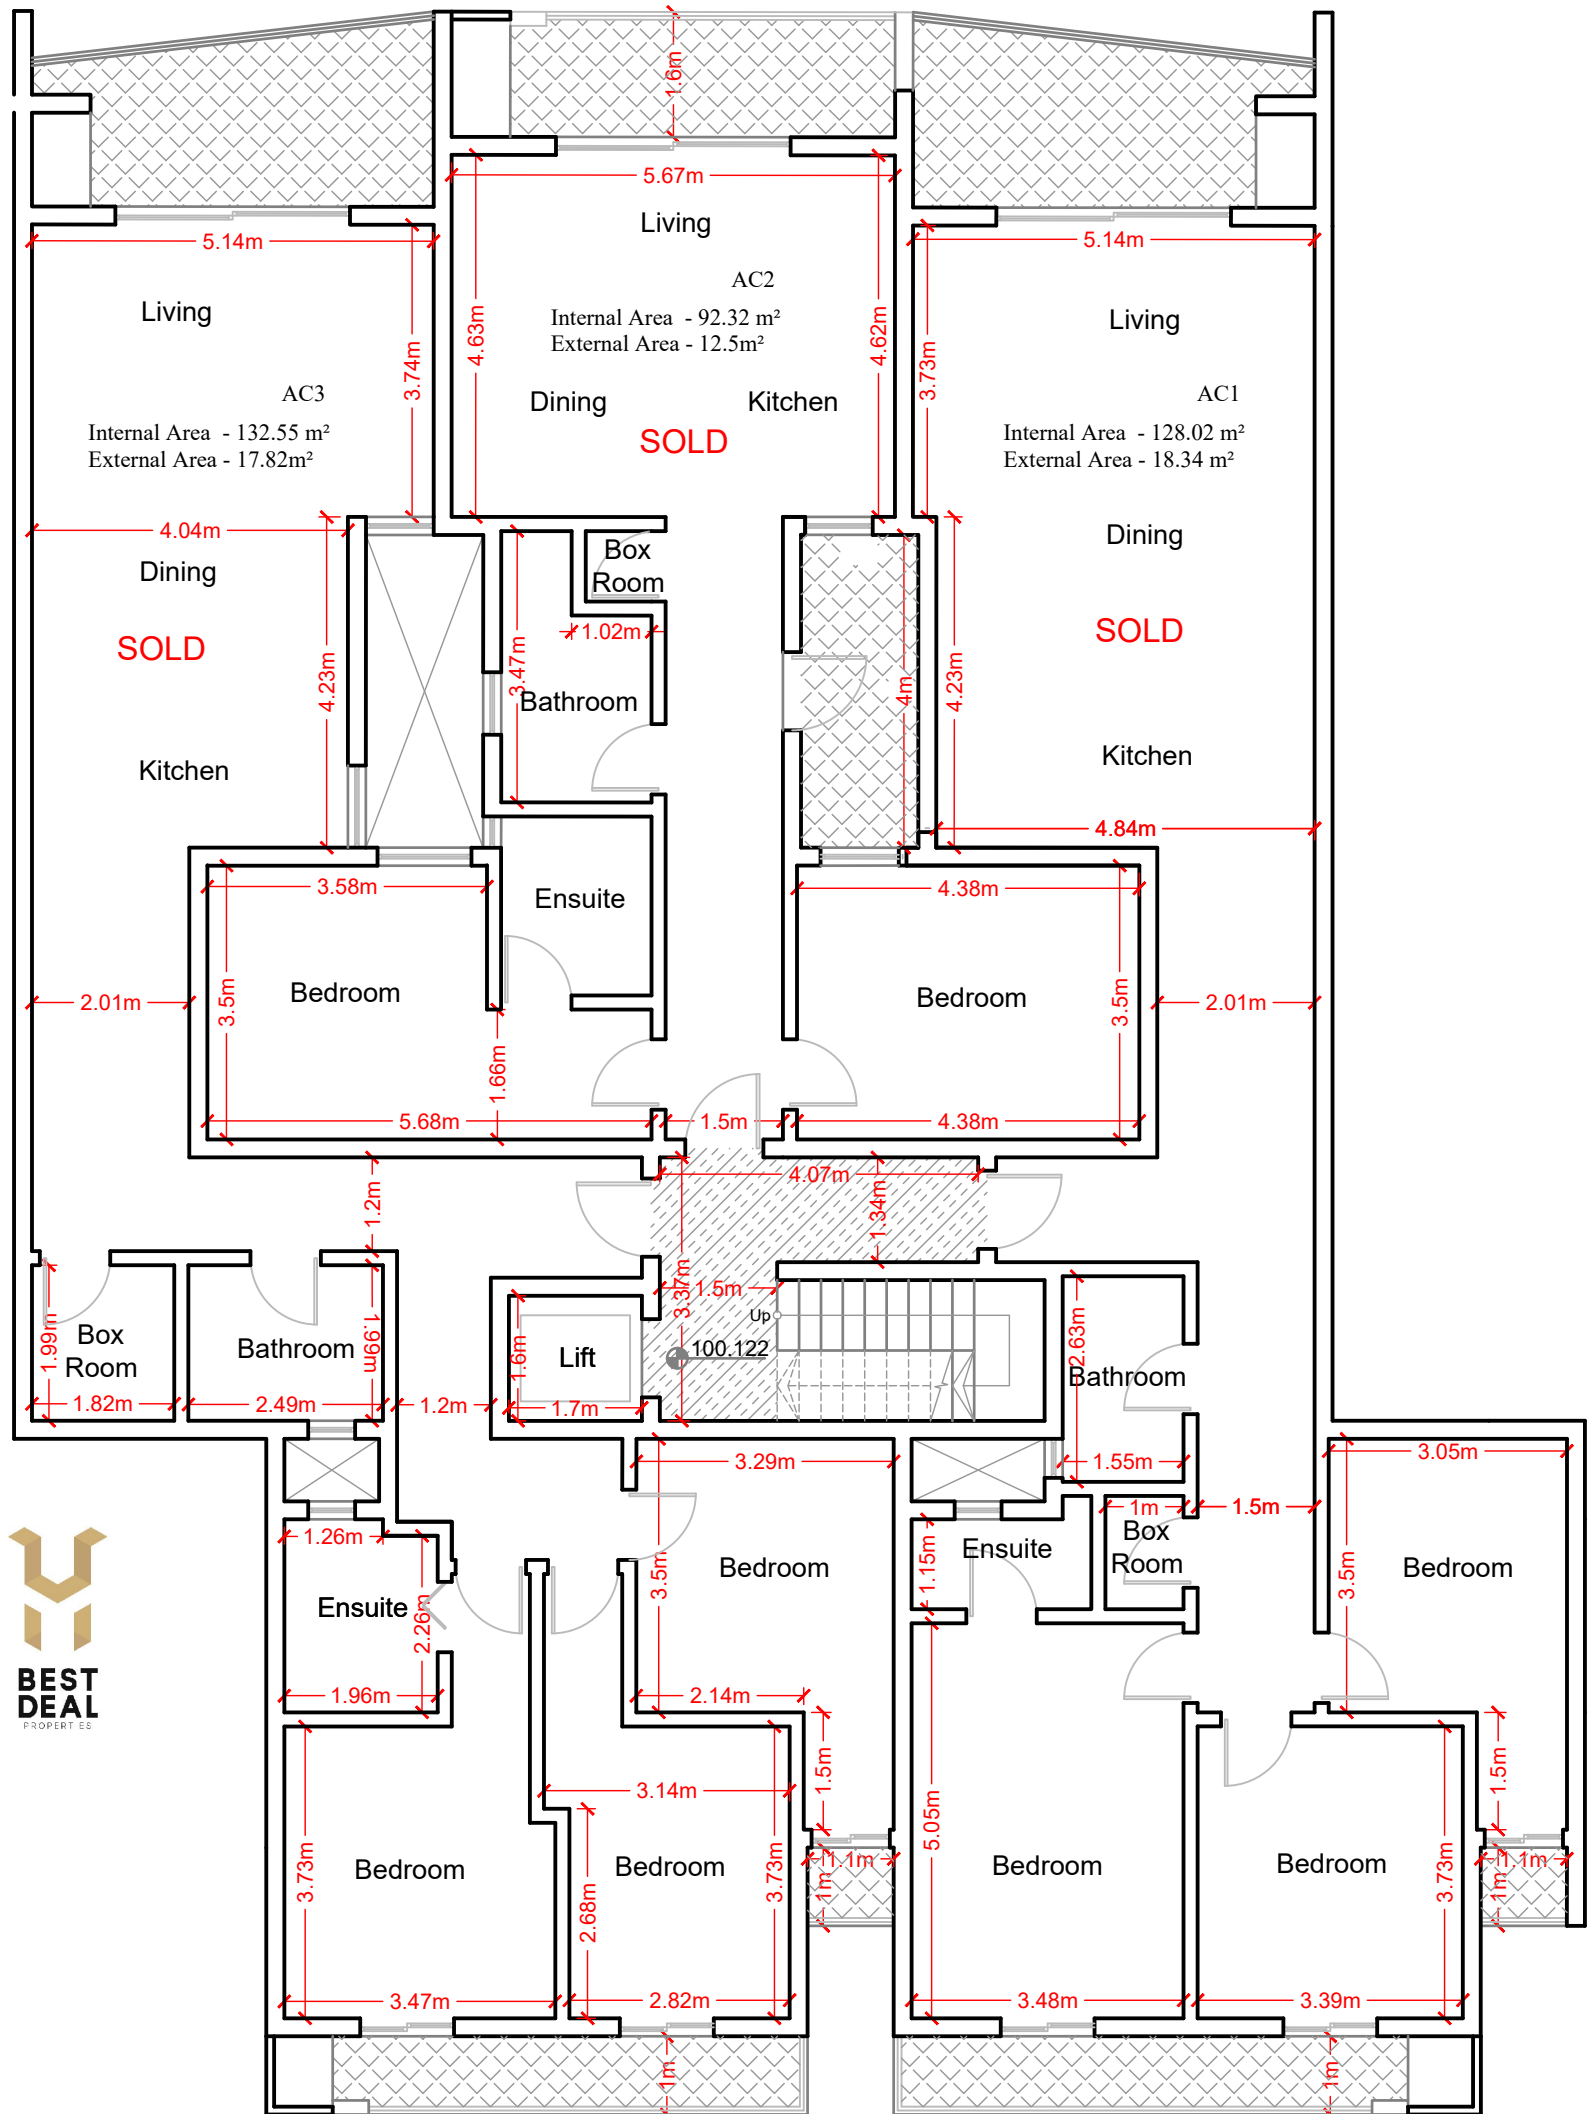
1.6m
5.67m
Living
AC2
Internal Area - 92.32 m²
External Area - 12.5m²
4.63m
4.62m
Dining
Kitchen
SOLD

5.14m
Living
AC3
Internal Area - 132.55 m²
External Area - 17.82m²
3.74m

5.14m
Living
AC1
Internal Area - 128.02 m²
External Area - 18.34 m²
3.73m

4.04m
Dining
SOLD
4.23m
Kitchen

Box
Room
1.02m
3.47m
Bathroom

4m
4.23m
Dining
SOLD
Kitchen
4.84m

3.58m
Ensuite
Bedroom
3.5m
2.01m
1.66m
5.68m

4.38m
Bedroom
3.5m
2.01m
4.38m

1.5m
4.07m
1.34m
1.2m
3.37m
1.5m
Up
100.122
Lift
1.6m
1.7m

1.99m
Box
Room
1.82m
Bathroom
1.99m
2.49m
1.2m

2.63m
Bathroom
1.55m
1m
Box
Room
1.5m
3.05m
Bedroom
3.5m

3.29m
Bedroom
3.5m
2.14m
1.26m
Ensuite
2.26m
1.96m
1.15m
Ensuite

Bedroom
3.73m
3.47m
3.14m
Bedroom
2.68m
3.73m
2.82m
1.5m
1m
1m
5.05m
Bedroom
3.48m
Bedroom
3.73m
3.39m
1.5m
1m
1m
1m
1m

BEST
DEAL
PROPERTIES